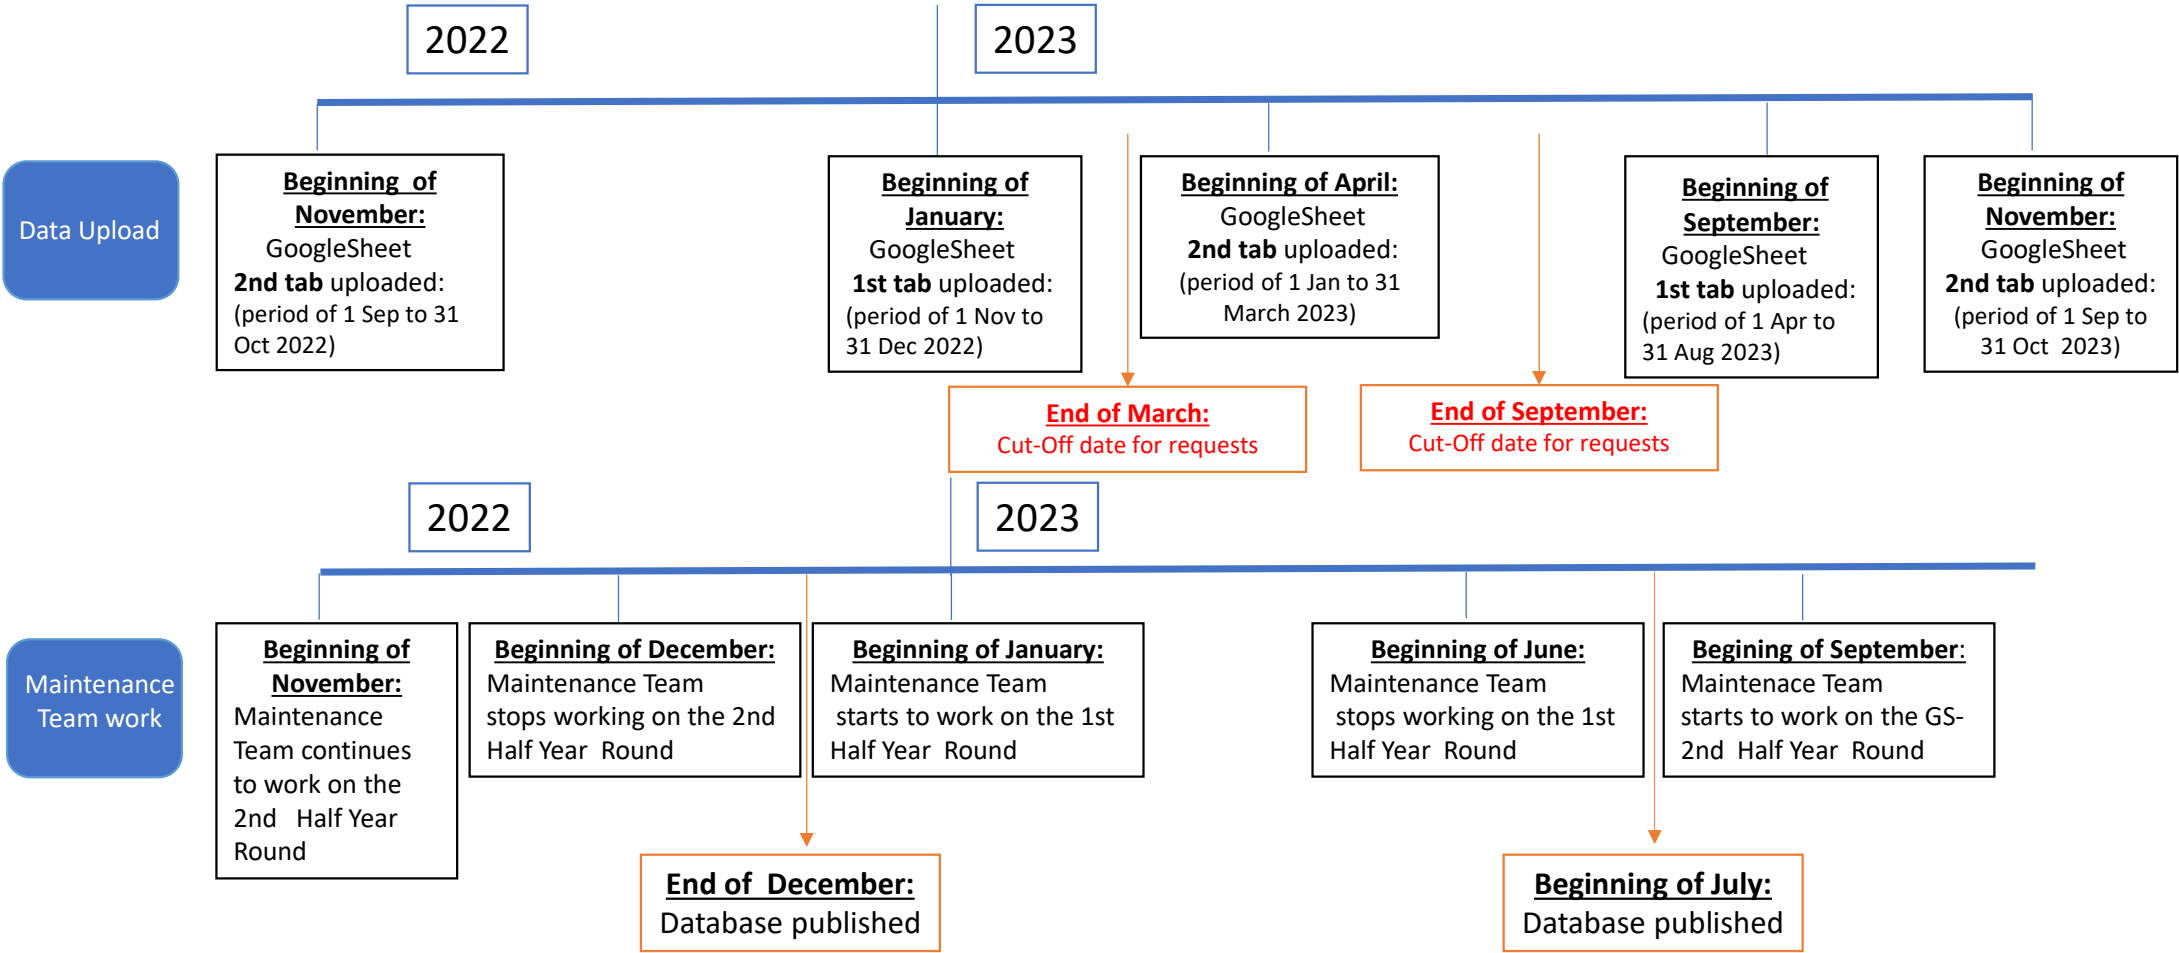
2022

2023

Data Upload

Beginning of November:
GoogleSheet
2nd tab uploaded:
(period of 1 Sep to 31 Oct 2022)

Beginning of January:
GoogleSheet
1st tab uploaded:
(period of 1 Nov to 31 Dec 2022)

Beginning of April:
GoogleSheet
2nd tab uploaded:
(period of 1 Jan to 31 March 2023)

Beginning of September:
GoogleSheet
1st tab uploaded:
(period of 1 Apr to 31 Aug 2023)

Beginning of November:
GoogleSheet
2nd tab uploaded:
(period of 1 Sep to 31 Oct 2023)

End of March:
Cut-Off date for requests

End of September:
Cut-Off date for requests

2022

2023

Maintenance Team work

Beginning of November:
Maintenance Team continues to work on the 2nd Half Year Round

Beginning of December:
Maintenance Team stops working on the 2nd Half Year Round

Beginning of January:
Maintenance Team starts to work on the 1st Half Year Round

Beginning of June:
Maintenance Team stops working on the 1st Half Year Round

Begining of September:
Maintenance Team starts to work on the GS-2nd Half Year Round

End of December:
Database published

Beginning of July:
Database published